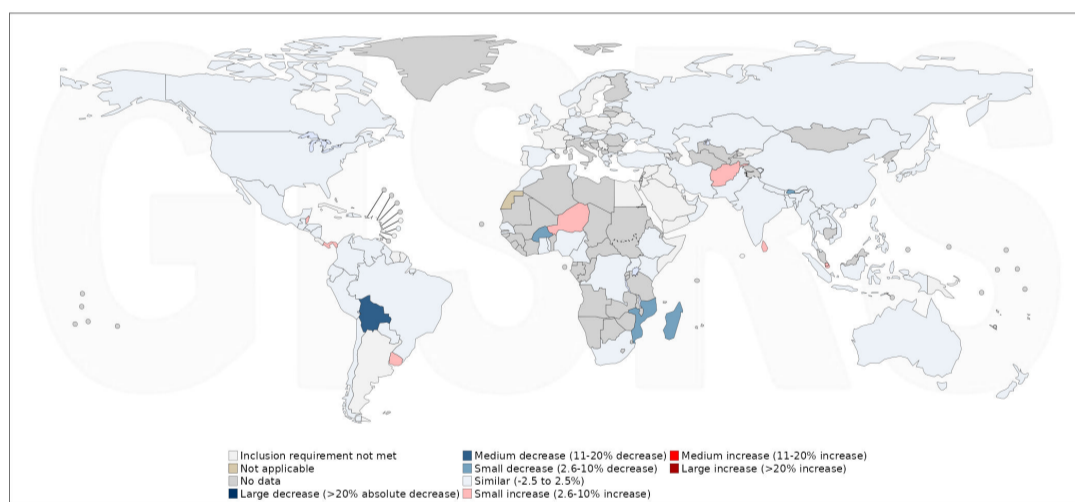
GISRS

Inclusion requirement not met
Not applicable
No data
Large decrease (>20% absolute decrease)
Medium decrease (11-20% decrease)
Small decrease (2.6-10% decrease)
Similar (-2.5 to 2.5%)
Small increase (2.6-10% increase)
Medium increase (11-20% increase)
Large increase (>20% increase)